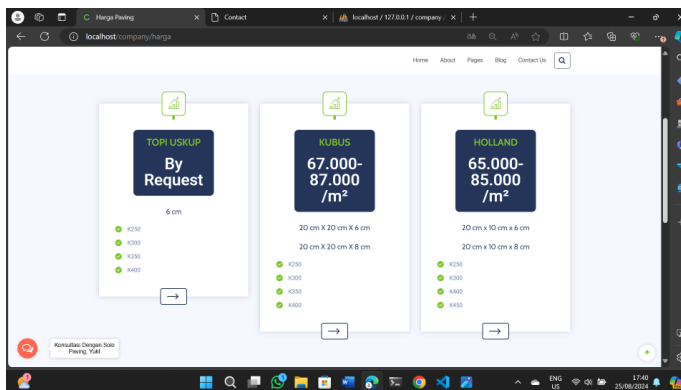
Harga Paving
Contact
localhost / 127.0.0.1 / company /
localhost/company/harga

Home About Pages Blog Contact Us

TOPI USKUP
By Request
6 cm
K250
K300
K350
K400

KUBUS
67.000-87.000 /m²
20 cm X 20 cm X 6 cm
20 cm X 20 cm X 8 cm
K250
K300
K350
K400

HOLLAND
65.000-85.000 /m²
20 cm x 10 cm x 6 cm
20 cm x 10 cm x 8 cm
K250
K300
K400
K450

Konsultasi Dengan Solo Paving, Yuk!

ENG US
17:40
25/08/2024